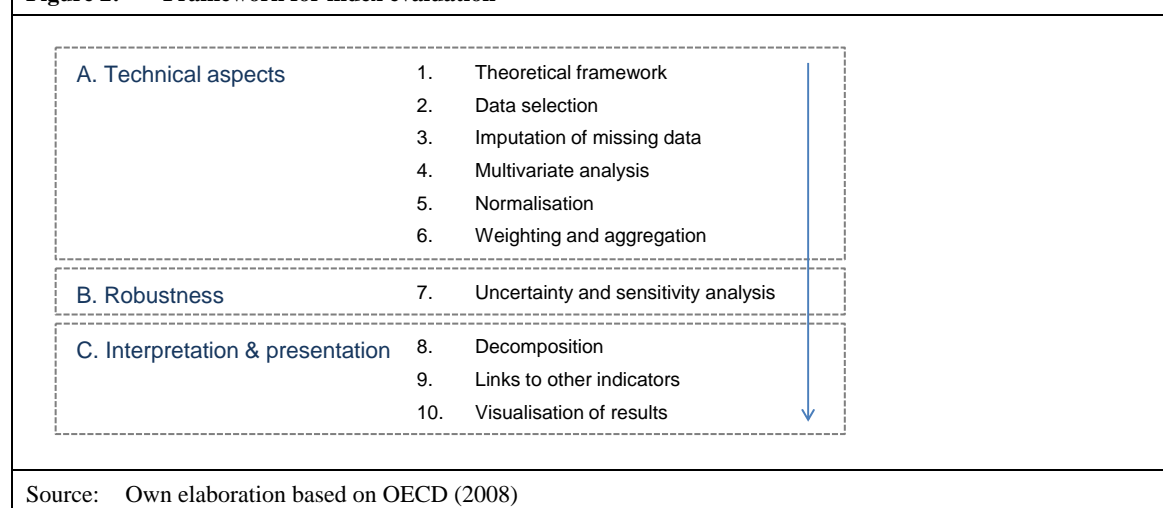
Figure 2: Framework for index evaluation

A. Technical aspects
1. Theoretical framework
2. Data selection
3. Imputation of missing data
4. Multivariate analysis
5. Normalisation
6. Weighting and aggregation

B. Robustness
7. Uncertainty and sensitivity analysis

C. Interpretation & presentation
8. Decomposition
9. Links to other indicators
10. Visualisation of results

Source: Own elaboration based on OECD (2008)